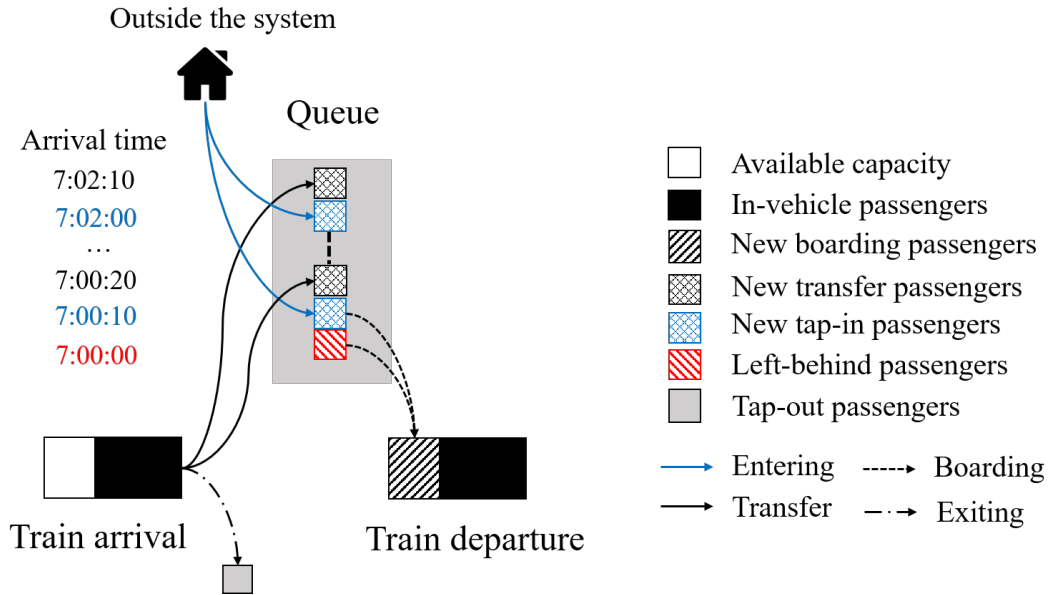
Outside the system

Queue

Arrival time
7:02:10
7:02:00
…
7:00:20
7:00:10
7:00:00

Available capacity
In-vehicle passengers
New boarding passengers
New transfer passengers
New tap-in passengers
Left-behind passengers
Tap-out passengers

Entering
Boarding
Transfer
Exiting

Train arrival

Train departure